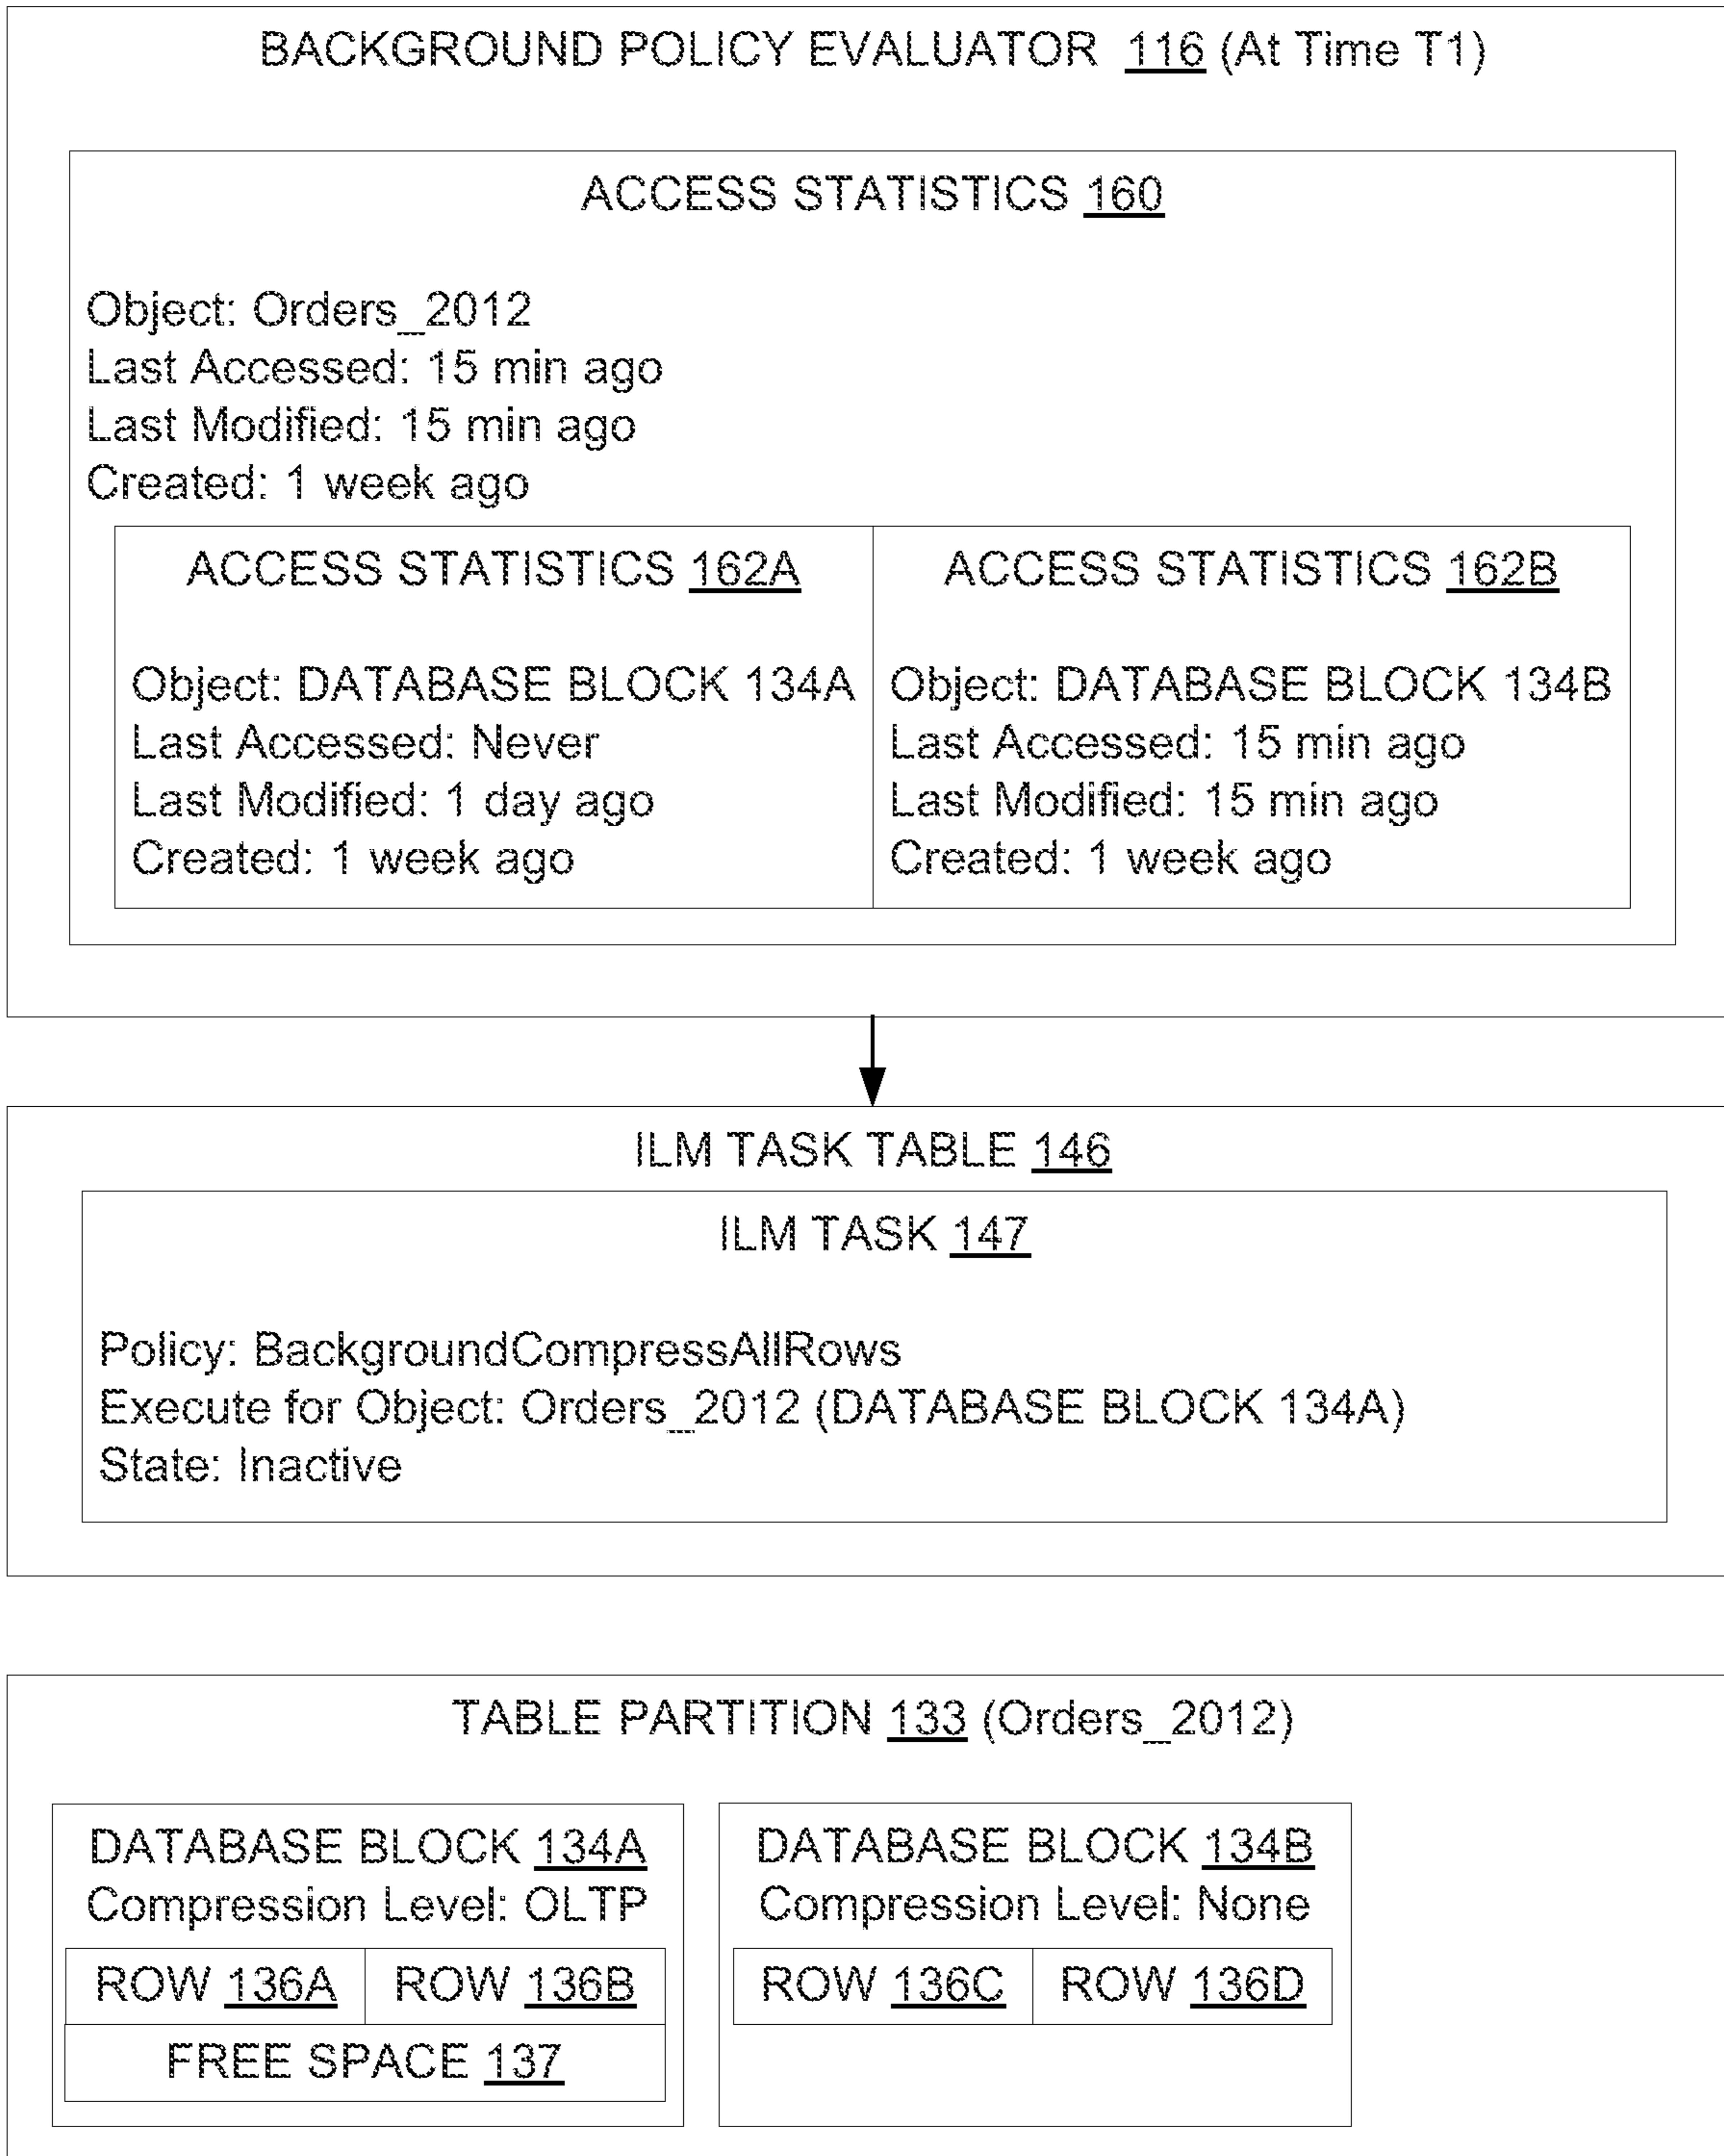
BACKGROUND POLICY EVALUATOR 116 (At Time T1)

ACCESS STATISTICS 160

Object: Orders_2012
Last Accessed: 15 min ago
Last Modified: 15 min ago
Created: 1 week ago

ACCESS STATISTICS 162A

Object: DATABASE BLOCK 134A
Last Accessed: Never
Last Modified: 1 day ago
Created: 1 week ago

ACCESS STATISTICS 162B

Object: DATABASE BLOCK 134B
Last Accessed: 15 min ago
Last Modified: 15 min ago
Created: 1 week ago

ILM TASK TABLE 146

ILM TASK 147

Policy: BackgroundCompressAllRows
Execute for Object: Orders_2012 (DATABASE BLOCK 134A)
State: Inactive

TABLE PARTITION 133 (Orders_2012)

DATABASE BLOCK 134A
Compression Level: OLTP

| ROW 136A | ROW 136B |
|---|---|
| FREE SPACE 137 | |

DATABASE BLOCK 134B
Compression Level: None

| ROW 136C | ROW 136D |
|---|---|